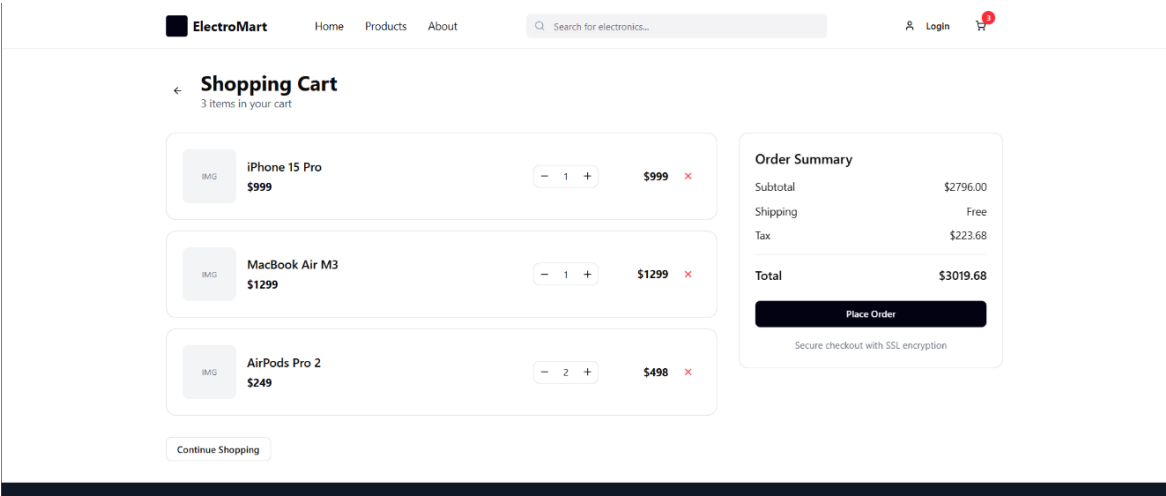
ElectroMart Home Products About Search for electronics... Login 3

← Shopping Cart
3 items in your cart

IMG iPhone 15 Pro
$999
− 1 +
$999 ×

IMG MacBook Air M3
$1299
− 1 +
$1299 ×

IMG AirPods Pro 2
$249
− 2 +
$498 ×

Continue Shopping

Order Summary

| | |
|---|---|
| Subtotal | $2796.00 |
| Shipping | Free |
| Tax | $223.68 |
| Total | $3019.68 |

Place Order

Secure checkout with SSL encryption